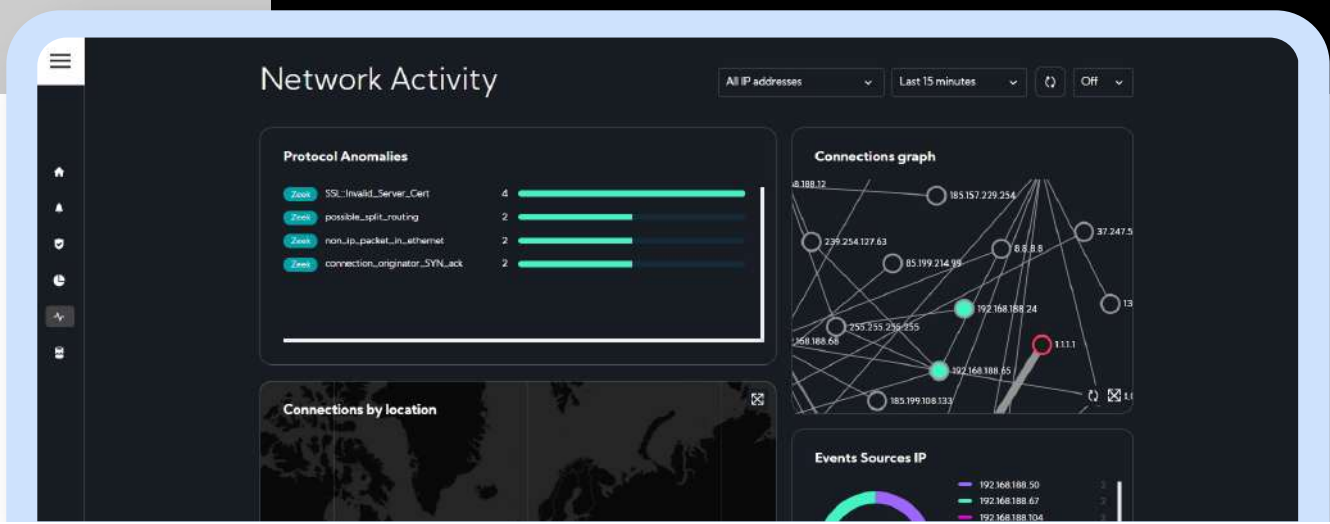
Network Activity

All IP addresses

Last 15 minutes

Off

Protocol Anomalies

Zeek SSL::Invalid_Server_Cert 4

Zeek possible_split_routing 2

Zeek non_ip_packet_in_ethernet 2

Zeek connection_originator_SYN_ack 2

Connections graph

8.188.12

185.157.229.254

239.254.127.63

8.8.8.8

37.247.5

85.199.214.99

192.168.188.24

13

255.255.255.255

168.188.66

1.1.1.1

192.168.188.65

185.199.108.133

Connections by location

Events Sources IP

192.168.188.50

192.168.188.67

192.168.188.104